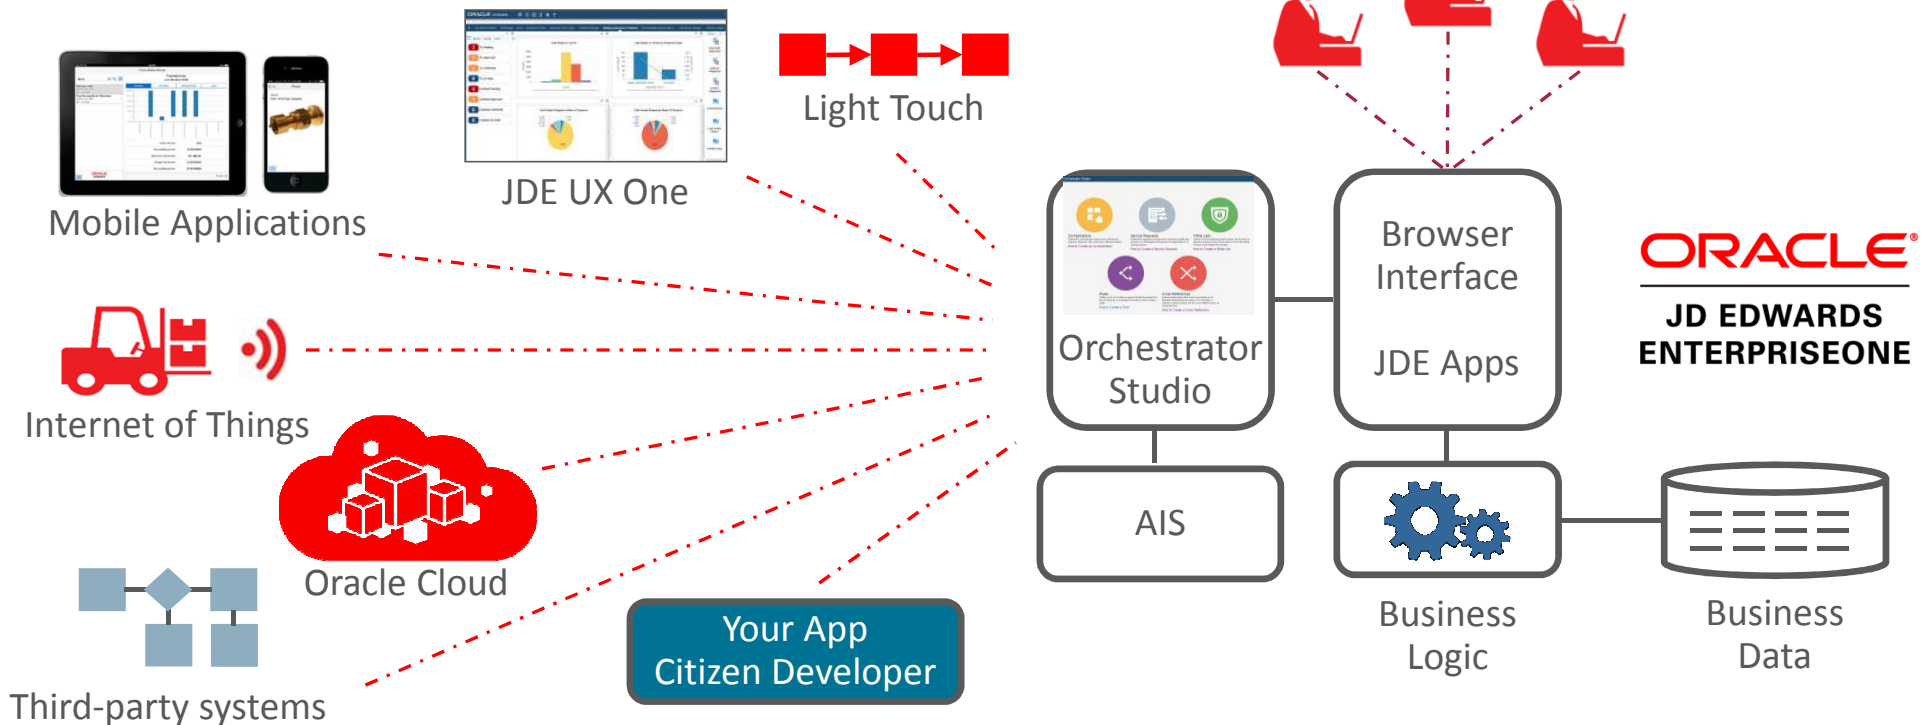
Mobile Applications

JDE UX One

Light Touch

Internet of Things

Oracle Cloud

Third-party systems

Your App
Citizen Developer

Orchestrator Studio

Browser Interface

JDE Apps

AIS

Business Logic

Business Data

ORACLE
JD EDWARDS
ENTERPRISEONE